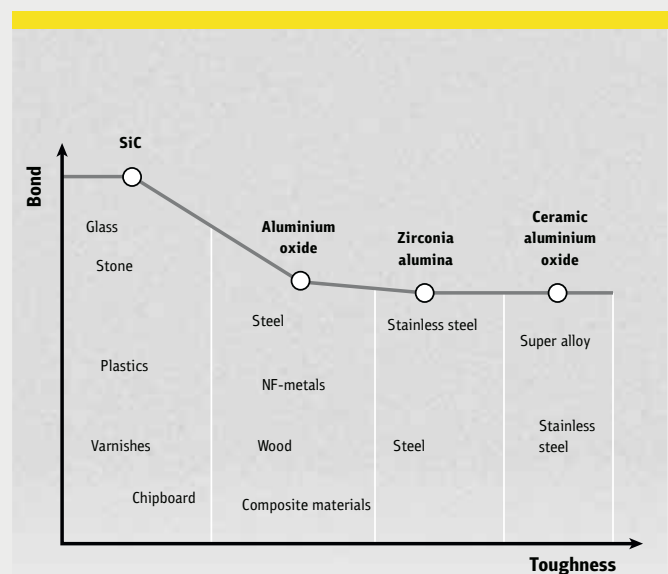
Bond

SiC

Aluminium oxide

Zirconia alumina

Ceramic aluminium oxide

Glass

Stone

Plastics

Varnishes

Chipboard

Steel

NF-metals

Wood

Composite materials

Stainless steel

Steel

Super alloy

Stainless steel

Toughness